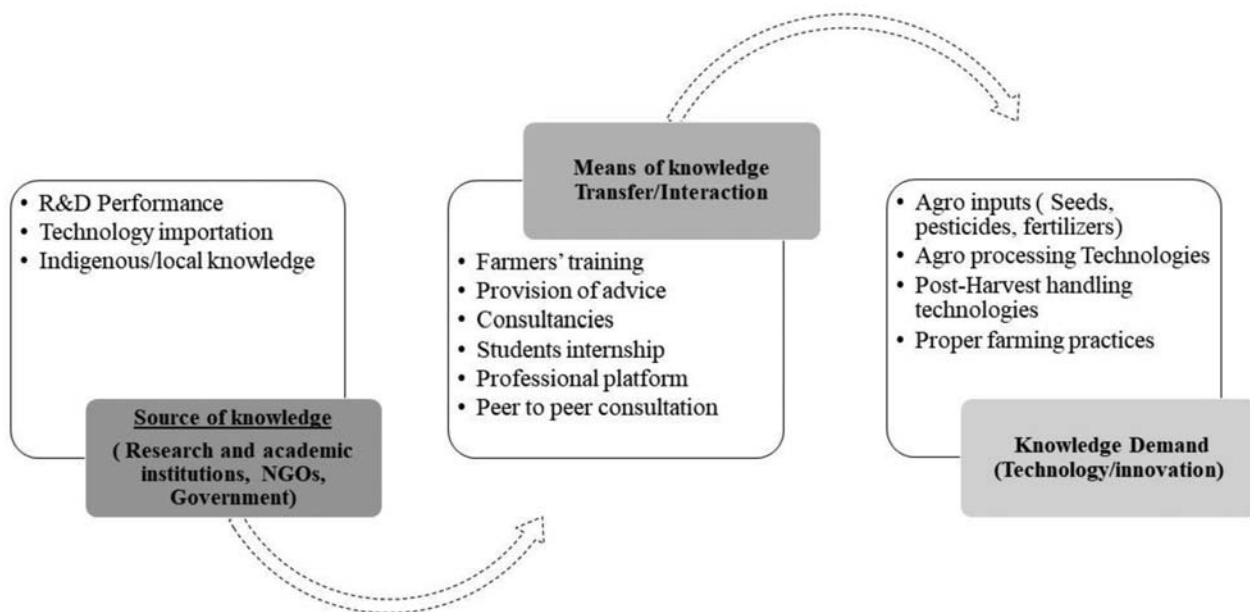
• R&D Performance
• Technology importation
• Indigenous/local knowledge

Source of knowledge

( Research and academic institutions, NGOs, Government)

Means of knowledge Transfer/Interaction

• Farmers' training
• Provision of advice
• Consultancies
• Students internship
• Professional platform
• Peer to peer consultation

• Agro inputs ( Seeds, pesticides, fertilizers)
• Agro processing Technologies
• Post-Harvest handling technologies
• Proper farming practices

Knowledge Demand (Technology/innovation)